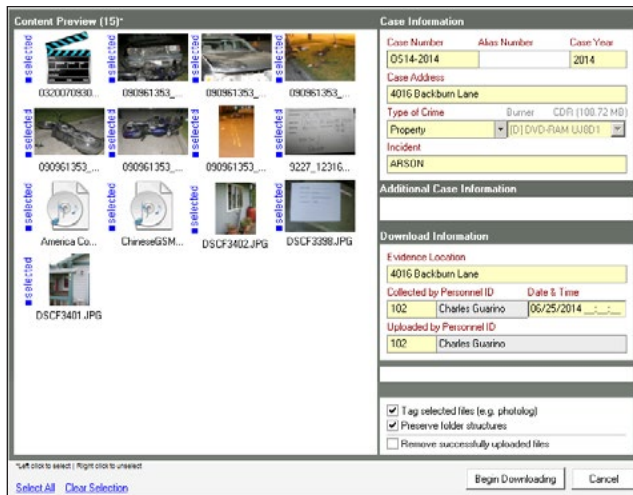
Content Preview (15)*

selected 0320070930...
selected 090961353_...
selected 090961353_...
selected 090961353_...
selected 090961353_...
selected 090961353_...
selected 090961353_...
selected 9227_12316...
selected America Co...
selected ChineseGSM...
selected DSCF3402.JPG
selected DSCF3398.JPG
selected DSCF3401.JPG

*Left click to select | Right click to unselect

Select All Clear Selection

Case Information

Case Number
Alias Number
Case Year
0514-2014
2014

Case Address
4016 Backburn Lane

Type of Crime
Burner
CDR (100.72 MB)
Property
[D] DVD-RAM UJ8D1

Incident
ARSON

Additional Case Information

Download Information

Evidence Location
4016 Backburn Lane

Collected by Personnel ID
Date & Time
102
Charles Guarino
06/25/2014 __:__

Uploaded by Personnel ID
102
Charles Guarino

Tag selected files (e.g. photolog)
Preserve folder structures
Remove successfully uploaded files

Begin Downloading
Cancel